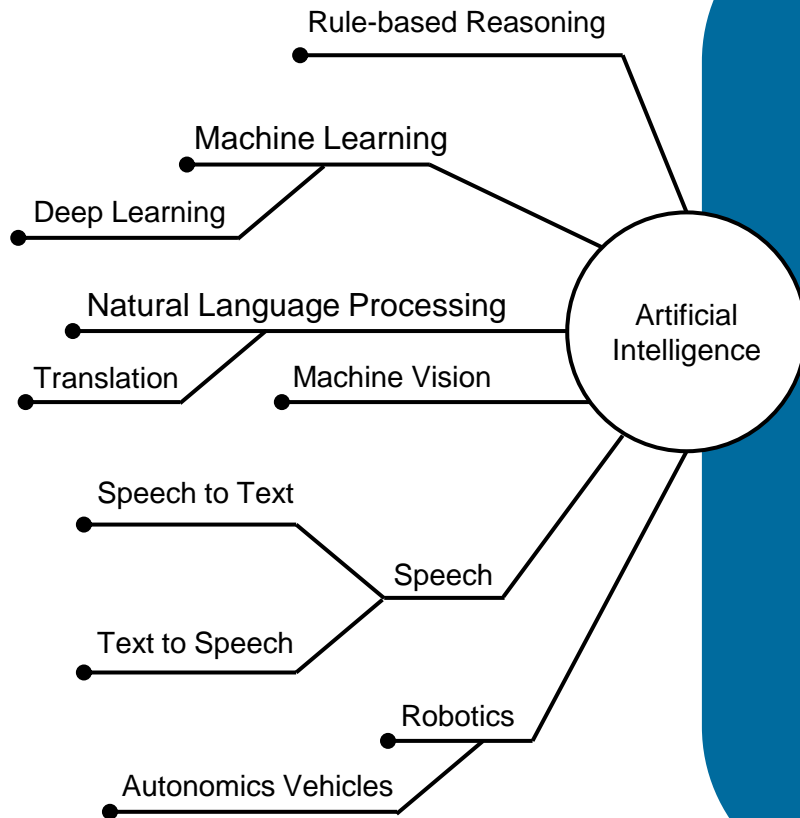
Rule-based Reasoning

Machine Learning

Deep Learning

Natural Language Processing

Artificial Intelligence

Translation

Machine Vision

Speech to Text

Speech

Text to Speech

Robotics

Autonomics Vehicles